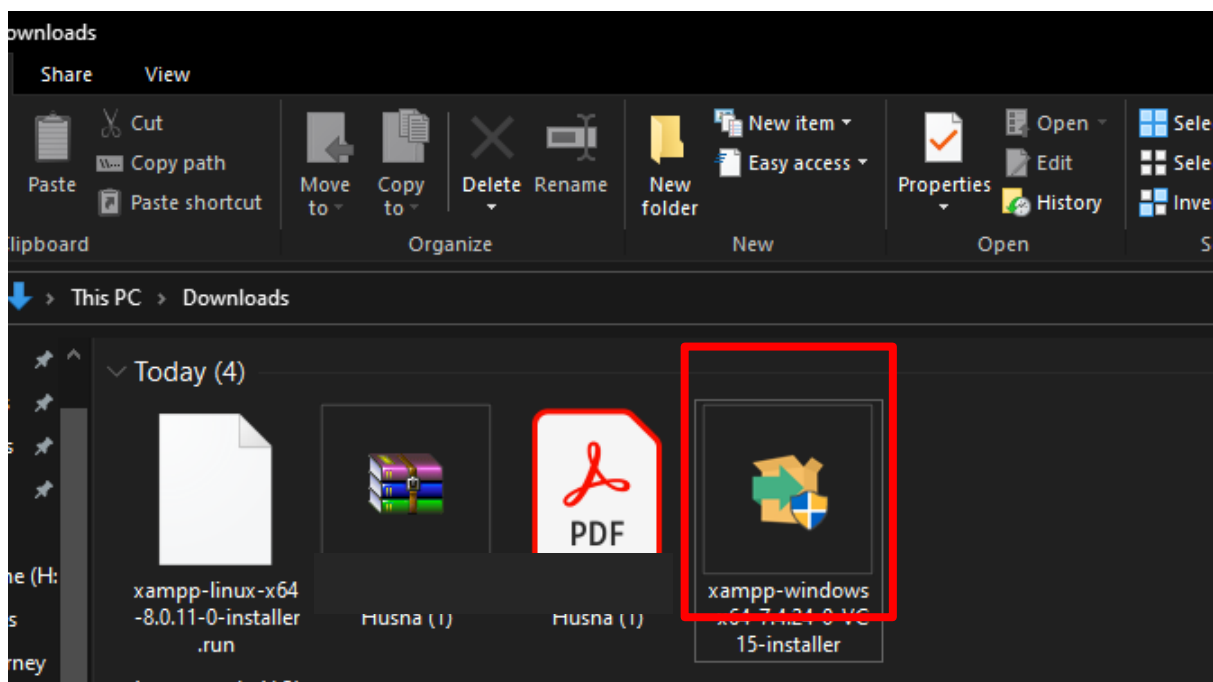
ownloads

Share View

Paste
Cut
Copy path
Paste shortcut
lipboard

Move to
Copy to
Delete
Rename
Organize

New folder
New item
Easy access
New

Properties
Open
Edit
History
Open

Sele
Sele
Inve
S

This PC › Downloads

Today (4)

xampp-linux-x64-8.0.11-0-installer.run

Husna (1)

PDF
Husna (1)

xampp-windows-x64-7.4.24-0-VC15-installer

ne (H:
s
rney